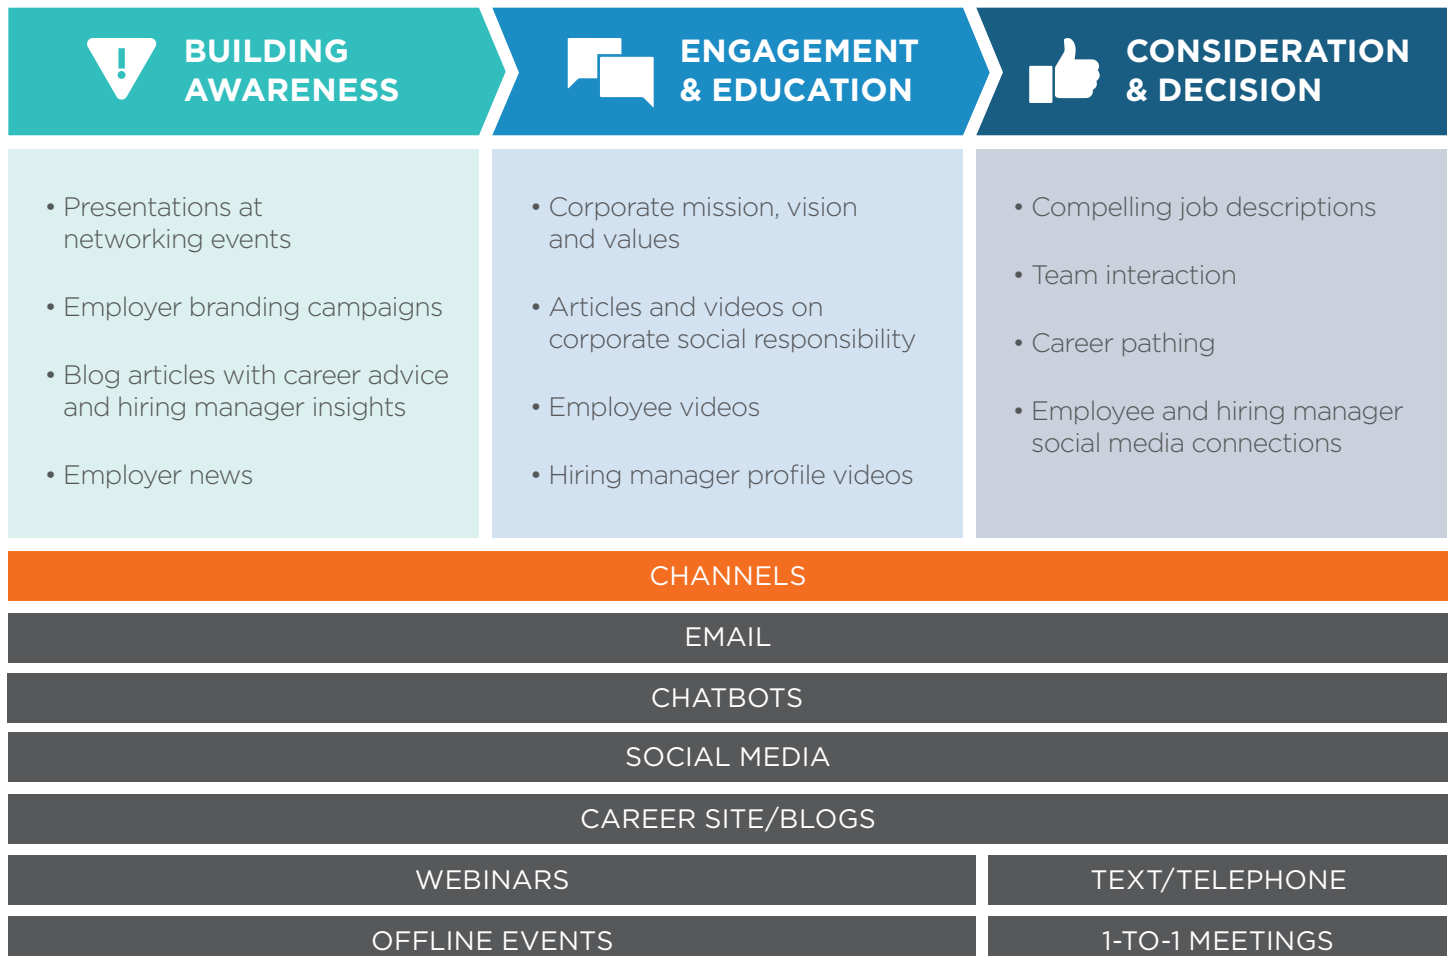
BUILDING AWARENESS

• Presentations at networking events

• Employer branding campaigns

• Blog articles with career advice and hiring manager insights

• Employer news

ENGAGEMENT & EDUCATION

• Corporate mission, vision and values

• Articles and videos on corporate social responsibility

• Employee videos

• Hiring manager profile videos

CONSIDERATION & DECISION

• Compelling job descriptions

• Team interaction

• Career pathing

• Employee and hiring manager social media connections

CHANNELS

EMAIL

CHATBOTS

SOCIAL MEDIA

CAREER SITE/BLOGS

WEBINARS

TEXT/TELEPHONE

OFFLINE EVENTS

1-TO-1 MEETINGS